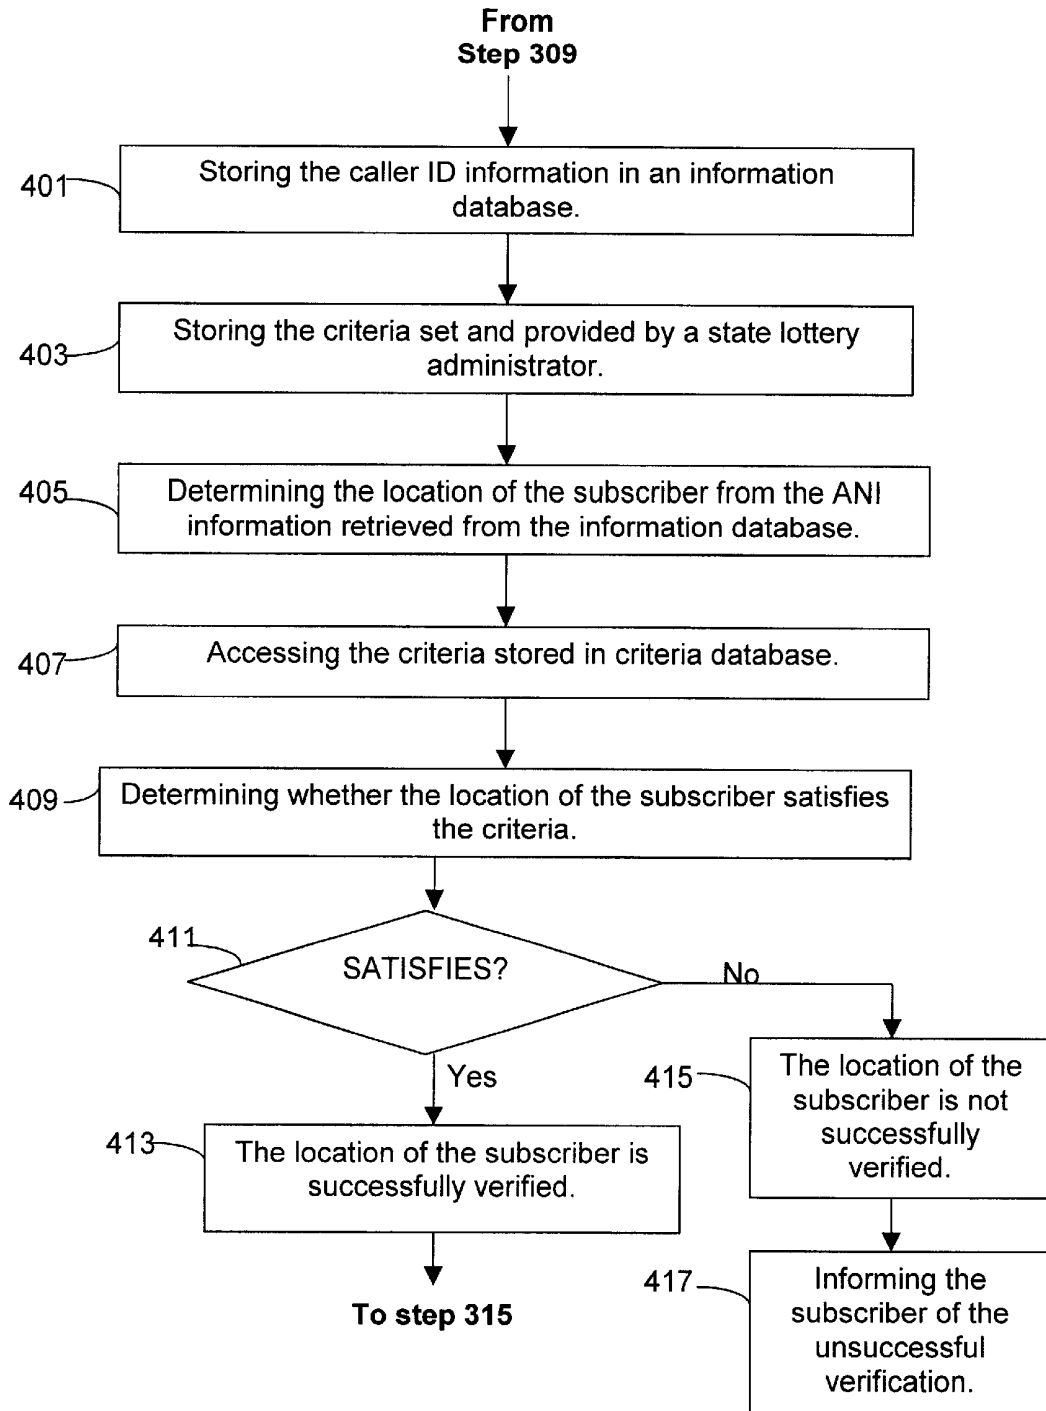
From
Step 309

401 Storing the caller ID information in an information database.

403 Storing the criteria set and provided by a state lottery administrator.

405 Determining the location of the subscriber from the ANI information retrieved from the information database.

407 Accessing the criteria stored in criteria database.

409 Determining whether the location of the subscriber satisfies the criteria.

411 SATISFIES?

No

Yes

413 The location of the subscriber is successfully verified.

To step 315

415 The location of the subscriber is not successfully verified.

417 Informing the subscriber of the unsuccessful verification.